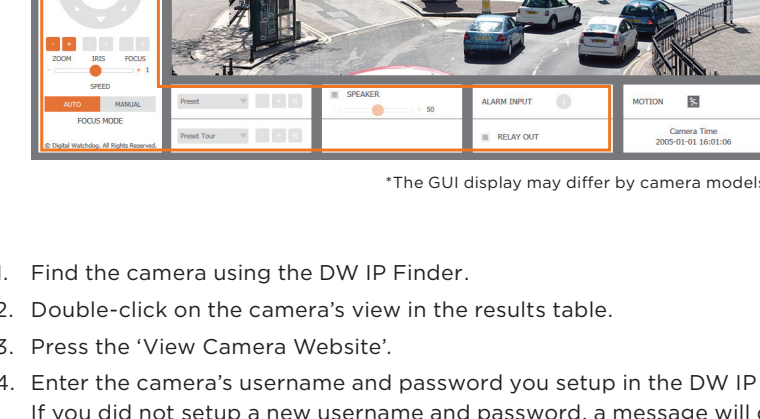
ZOOM IRIS FOCUS

- + 1

SPEED

AUTO MANUAL

FOCUS MODE

© Digital Watchdog. All Rights Reserved.

Preset

Preset Tour

SPEAKER

50

ALARM INPUT

RELAY OUT

MOTION

Camera Time
2005-01-01 16:01:06

*The GUI display may differ by camera models

1. Find the camera using the DW IP Finder.
2. Double-click on the camera's view in the results table.
3. Press the 'View Camera Website'.
4. Enter the camera's username and password you setup in the DW IP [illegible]
If you did not setup a new username and password, a message will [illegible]